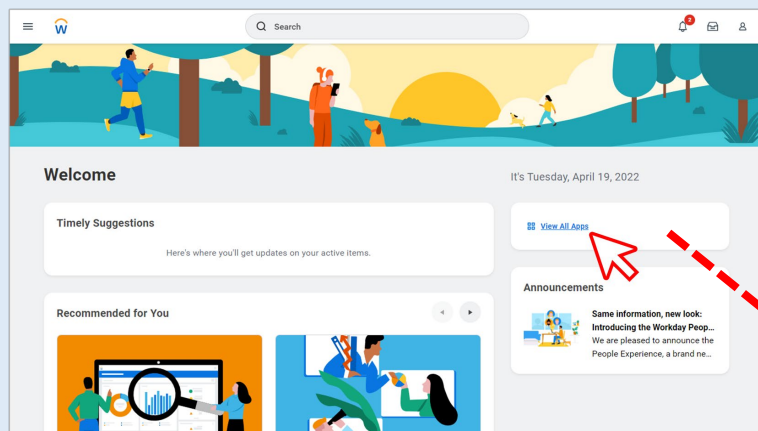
w

Search

2

Welcome

It's Tuesday, April 19, 2022

Timely Suggestions

Here's where you'll get updates on your active items.

View All Apps

Announcements

Same information, new look: Introducing the Workday Peop...
We are pleased to announce the People Experience, a brand ne...

Recommended for You